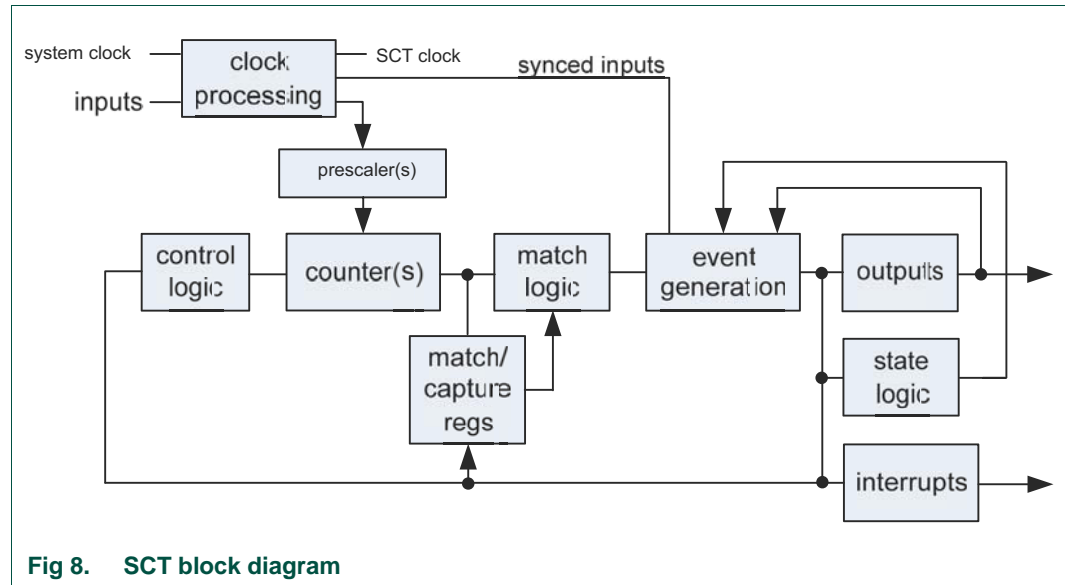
system clock

clock processing

SCT clock

synced inputs

inputs

prescaler(s)

control logic

counter(s)

match logic

event generation

outputs

match/ capture regs

state logic

interrupts

Fig 8. SCT block diagram